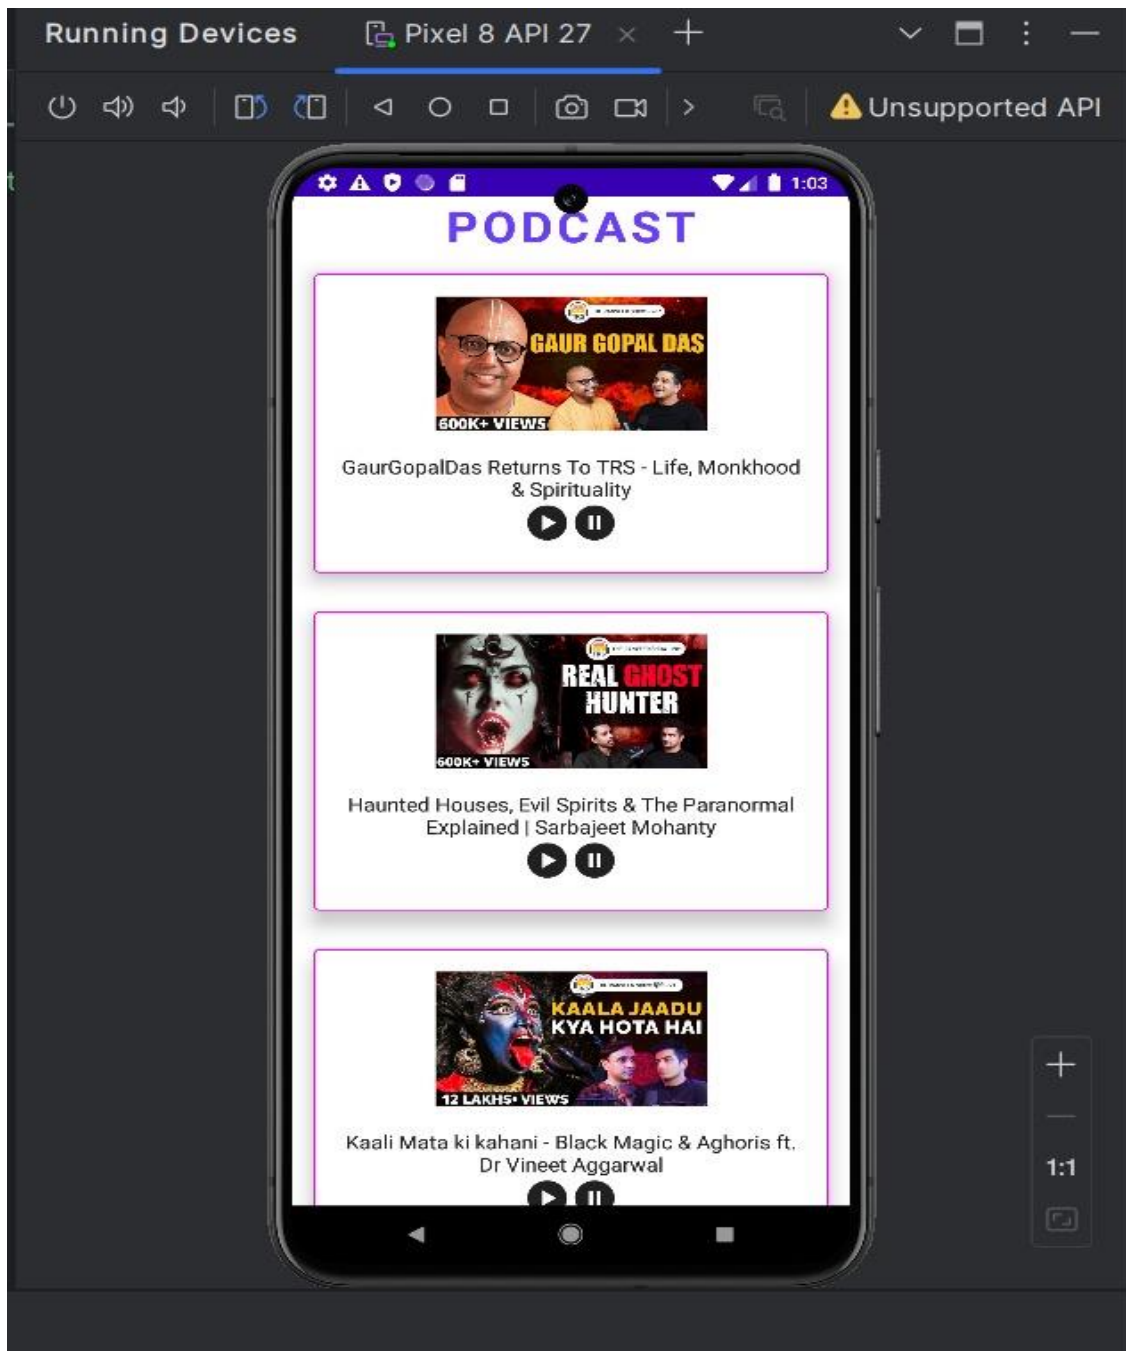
Running Devices
Pixel 8 API 27 ×
Unsupported API

1:03

PODCAST

GAUR GOPAL DAS
600K+ VIEWS

GaurGopalDas Returns To TRS - Life, Monkhood & Spirituality

REAL GHOST HUNTER
600K+ VIEWS

Haunted Houses, Evil Spirits & The Paranormal Explained | Sarbajeet Mohanty

KAALA JAADU KYA HOTA HAI
12 LAKHS+ VIEWS

Kaali Mata ki kahani - Black Magic & Aghoris ft. Dr Vineet Aggarwal

1:1